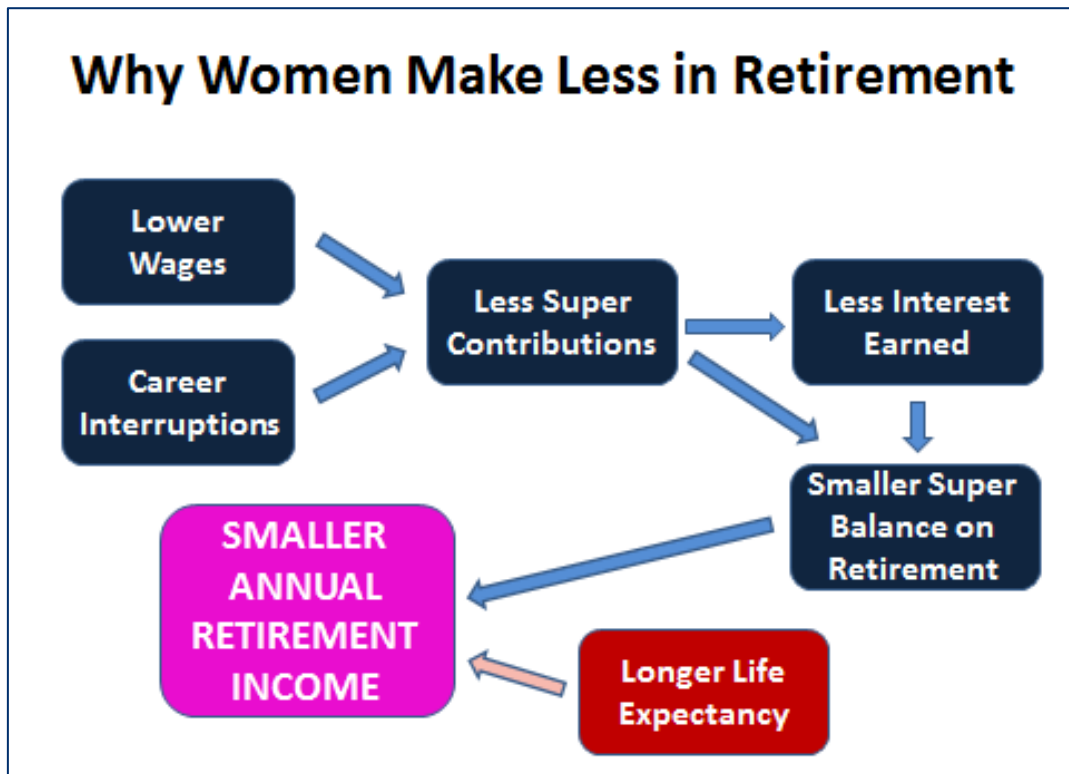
Why Women Make Less in Retirement

Lower Wages

Career Interruptions

Less Super Contributions

Less Interest Earned

Smaller Super Balance on Retirement

SMALLER ANNUAL RETIREMENT INCOME

Longer Life Expectancy